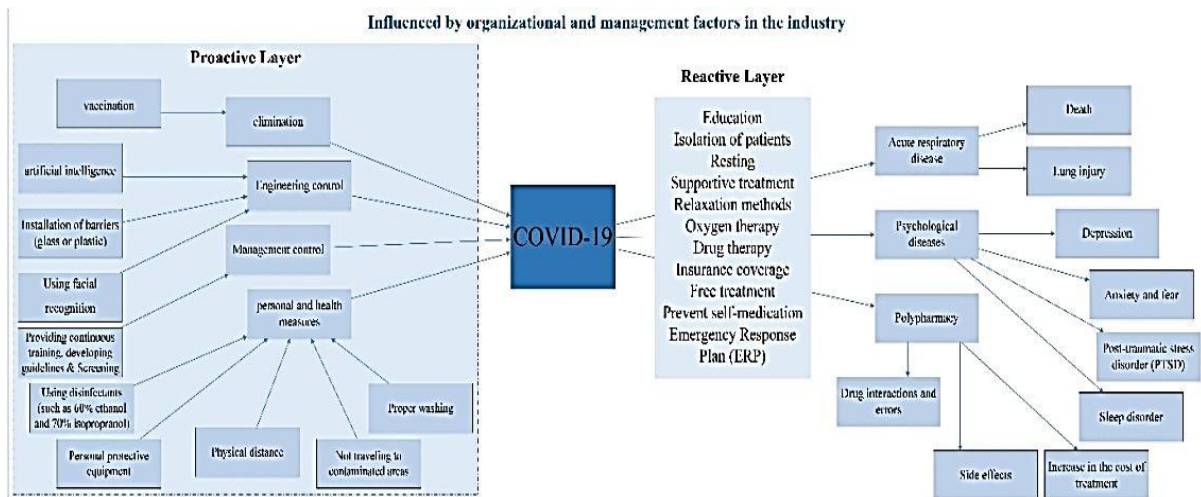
Influenced by organizational and management factors in the industry

Proactive Layer

vaccination

elimination

artificial intelligence

Engineering control

Installation of barriers (glass or plastic)

Management control

Using facial recognition

Providing continuous training, developing guidelines & Screening

personal and health measures

Using disinfectants (such as 60% ethanol and 70% isopropranol)

Proper washing

Personal protective equipment

Physical distance

Not traveling to contaminated areas

COVID-19

Reactive Layer

Education
Isolation of patients
Resting
Supportive treatment
Relaxation methods
Oxygen therapy
Drug therapy
Insurance coverage
Free treatment
Prevent self-medication
Emergency Response Plan (ERP)

Acute respiratory disease

Death

Lung injury

Psychological diseases

Depression

Anxiety and fear

Post-traumatic stress disorder (PTSD)

Sleep disorder

Polypharmacy

Drug interactions and errors

Side effects

Increase in the cost of treatment